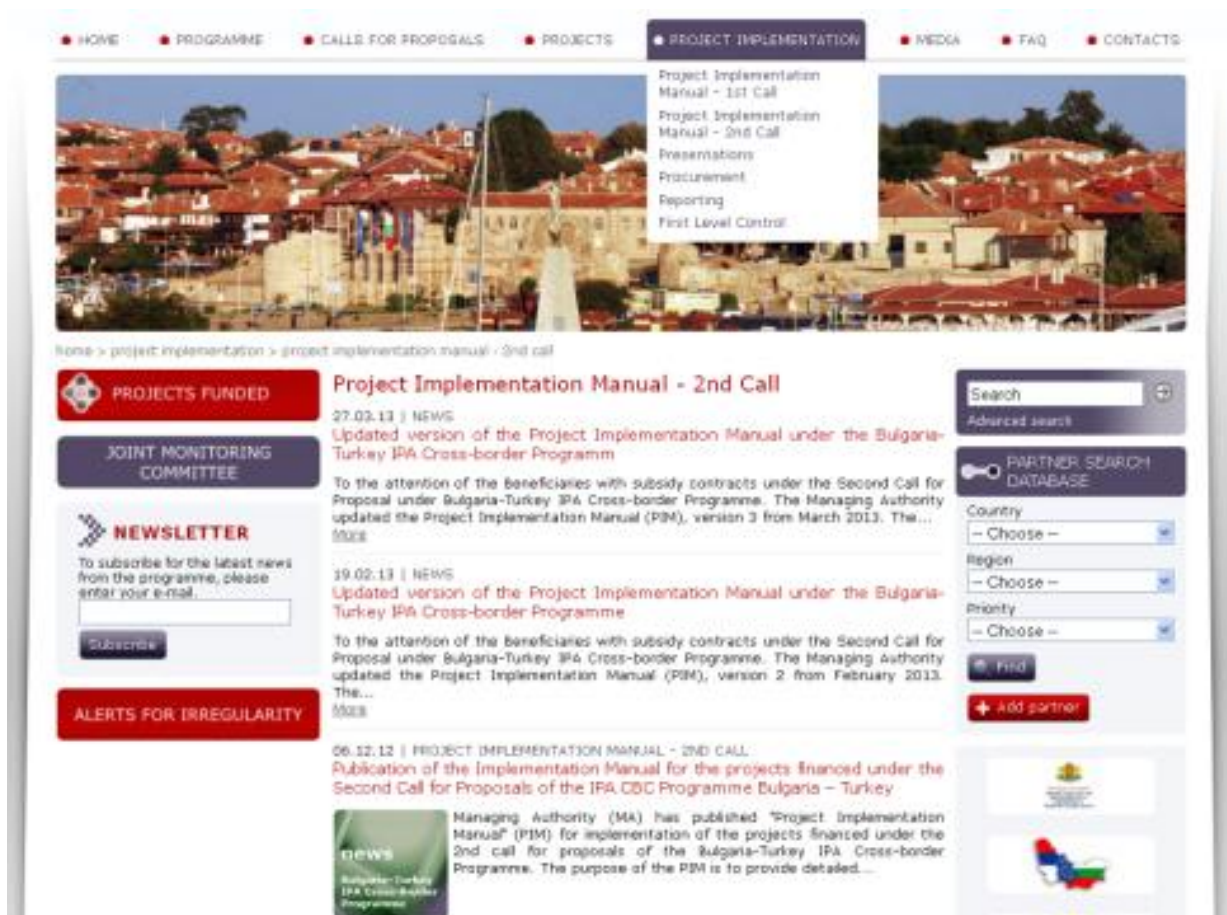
HOME PROGRAMME CALLS FOR PROPOSALS PROJECTS PROJECT IMPLEMENTATION MEDIA FAQ CONTACTS

Project Implementation Manual – 1st Call
Project Implementation Manual – 2nd Call
Presentations
Procurement
Reporting
First Level Control

home > project implementation > project implementation manual - 2nd call

PROJECTS FUNDED

JOINT MONITORING COMMITTEE

NEWSLETTER

To subscribe for the latest news from the programme, please enter your e-mail.

Subscribe

ALERTS FOR IRREGULARITY

Project Implementation Manual - 2nd Call

27.03.13 | NEWS
Updated version of the Project Implementation Manual under the Bulgaria-Turkey IPA Cross-border Programm

To the attention of the Beneficiaries with subsidy contracts under the Second Call for Proposal under Bulgaria-Turkey IPA Cross-border Programme. The Managing Authority updated the Project Implementation Manual (PIM), version 3 from March 2013. The...
More

19.02.13 | NEWS
Updated version of the Project Implementation Manual under the Bulgaria-Turkey IPA Cross-border Programme

To the attention of the Beneficiaries with subsidy contracts under the Second Call for Proposal under Bulgaria-Turkey IPA Cross-border Programme. The Managing Authority updated the Project Implementation Manual (PIM), version 2 from February 2013. The...
More

06.12.12 | PROJECT IMPLEMENTATION MANUAL - 2ND CALL
Publication of the Implementation Manual for the projects financed under the Second Call for Proposals of the IPA CBC Programme Bulgaria – Turkey

news
Bulgaria-Turkey IPA Cross-border Programme

Managing Authority (MA) has published "Project Implementation Manual" (PIM) for implementation of the projects financed under the 2nd call for proposals of the Bulgaria-Turkey IPA Cross-border Programme. The purpose of the PIM is to provide detailed...

Search
Advanced search

PARTNER SEARCH DATABASE
Country
-- Choose --
Region
-- Choose --
Priority
-- Choose --
Find
Add partner